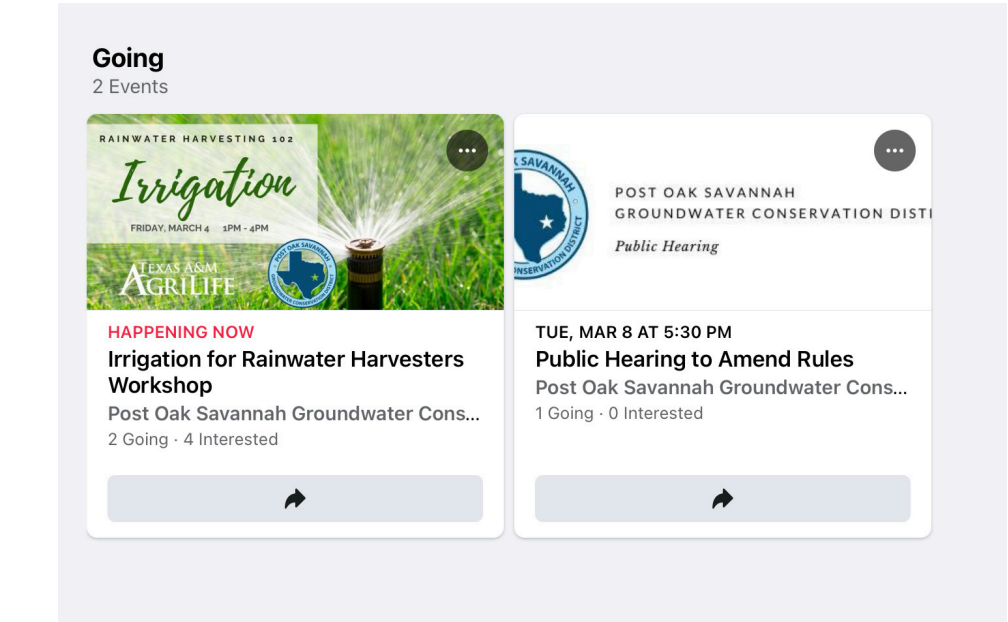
Going
2 Events

RAINWATER HARVESTING 102
Irrigation
FRIDAY, MARCH 4 1PM - 4PM
TEXAS A&M AGRILIFE
POST OAK SAVANNAH GROUNDWATER CONSERVATION DISTRICT

HAPPENING NOW
Irrigation for Rainwater Harvesters Workshop
Post Oak Savannah Groundwater Cons...
2 Going · 4 Interested

SAVANNAH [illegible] CONSERVATION DISTRICT
POST OAK SAVANNAH
GROUNDWATER CONSERVATION DISTI
Public Hearing

TUE, MAR 8 AT 5:30 PM
Public Hearing to Amend Rules
Post Oak Savannah Groundwater Cons...
1 Going · 0 Interested